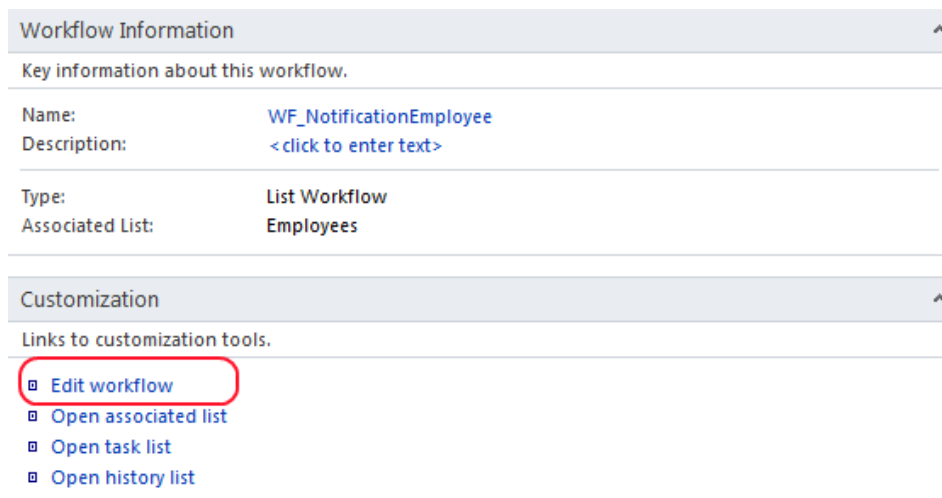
Workflow Information

Key information about this workflow.

| | |
|---|---|
| Name: | WF_NotificationEmployee |
| Description: | <click to enter text> |
| Type: | List Workflow |
| Associated List: | Employees |

Customization

Links to customization tools.

Edit workflow
Open associated list
Open task list
Open history list